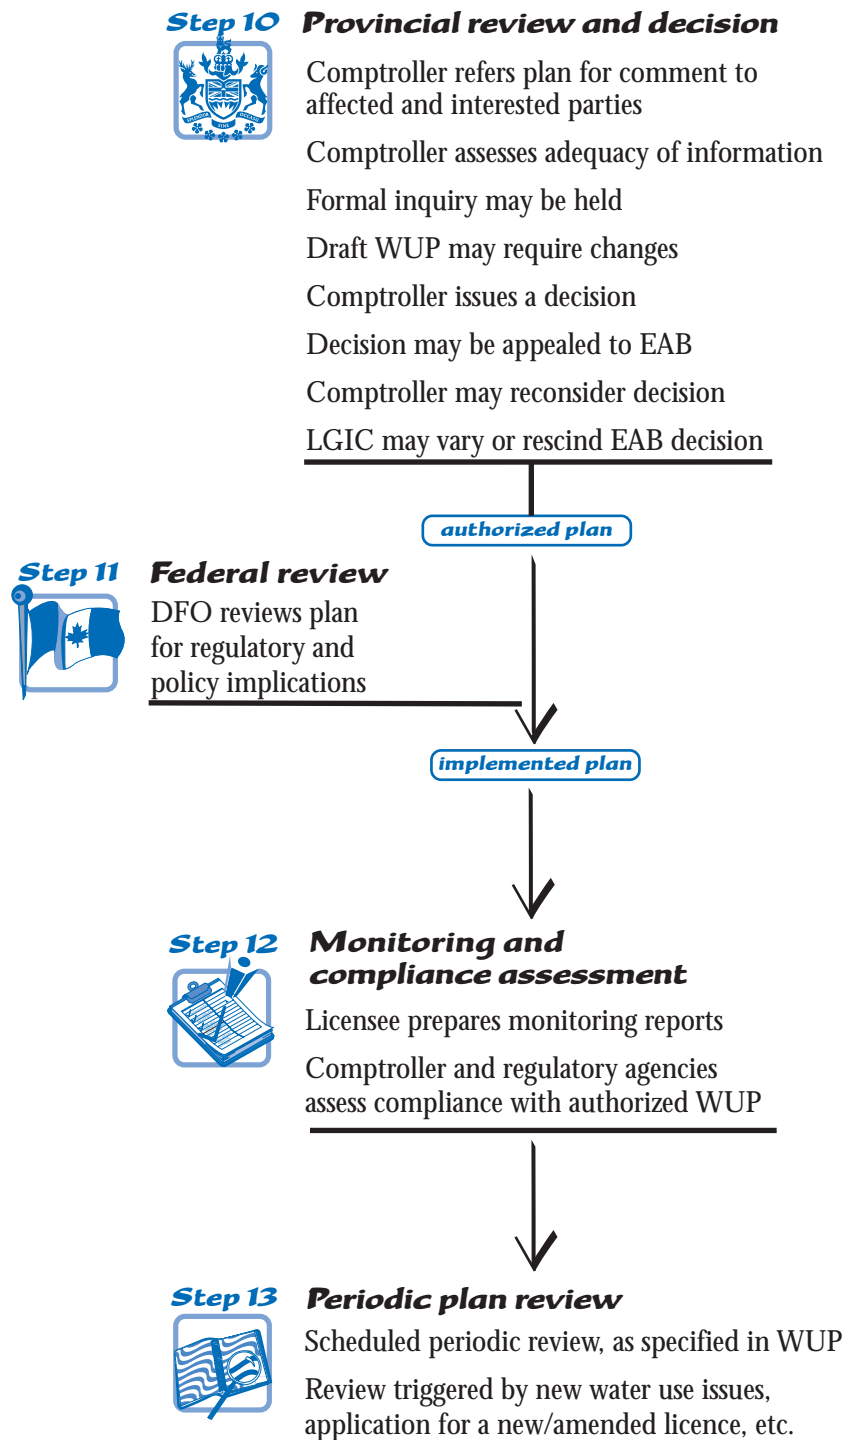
Step 10 Provincial review and decision

Comptroller refers plan for comment to affected and interested parties

Comptroller assesses adequacy of information

Formal inquiry may be held

Draft WUP may require changes

Comptroller issues a decision

Decision may be appealed to EAB

Comptroller may reconsider decision

LGIC may vary or rescind EAB decision

authorized plan

Step 11 Federal review

DFO reviews plan for regulatory and policy implications

implemented plan

Step 12 Monitoring and compliance assessment

Licensee prepares monitoring reports

Comptroller and regulatory agencies assess compliance with authorized WUP

Step 13 Periodic plan review

Scheduled periodic review, as specified in WUP

Review triggered by new water use issues, application for a new/amended licence, etc.